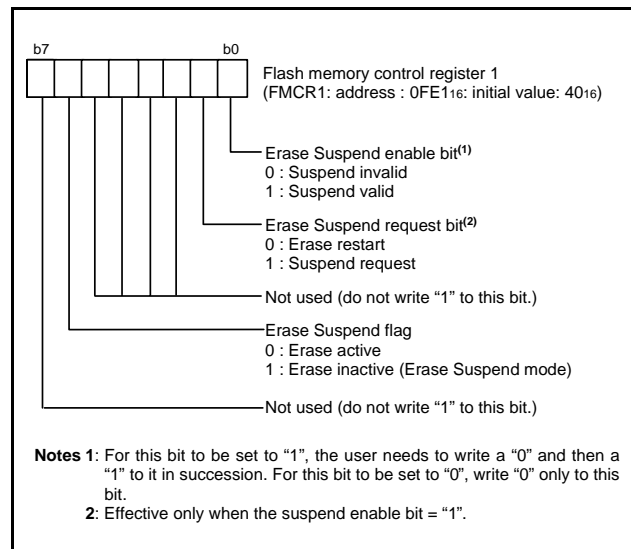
b7 b0

Flash memory control register 1 (FMCR1: address : 0FE1$_{16}$: initial value: 40$_{16}$)

Erase Suspend enable bit$^{(1)}$
0 : Suspend invalid
1 : Suspend valid

Erase Suspend request bit$^{(2)}$
0 : Erase restart
1 : Suspend request

Not used (do not write “1” to this bit.)

Erase Suspend flag
0 : Erase active
1 : Erase inactive (Erase Suspend mode)

Not used (do not write “1” to this bit.)

**Notes 1**: For this bit to be set to “1”, the user needs to write a “0” and then a “1” to it in succession. For this bit to be set to “0”, write “0” only to this bit.
**2**: Effective only when the suspend enable bit = “1”.